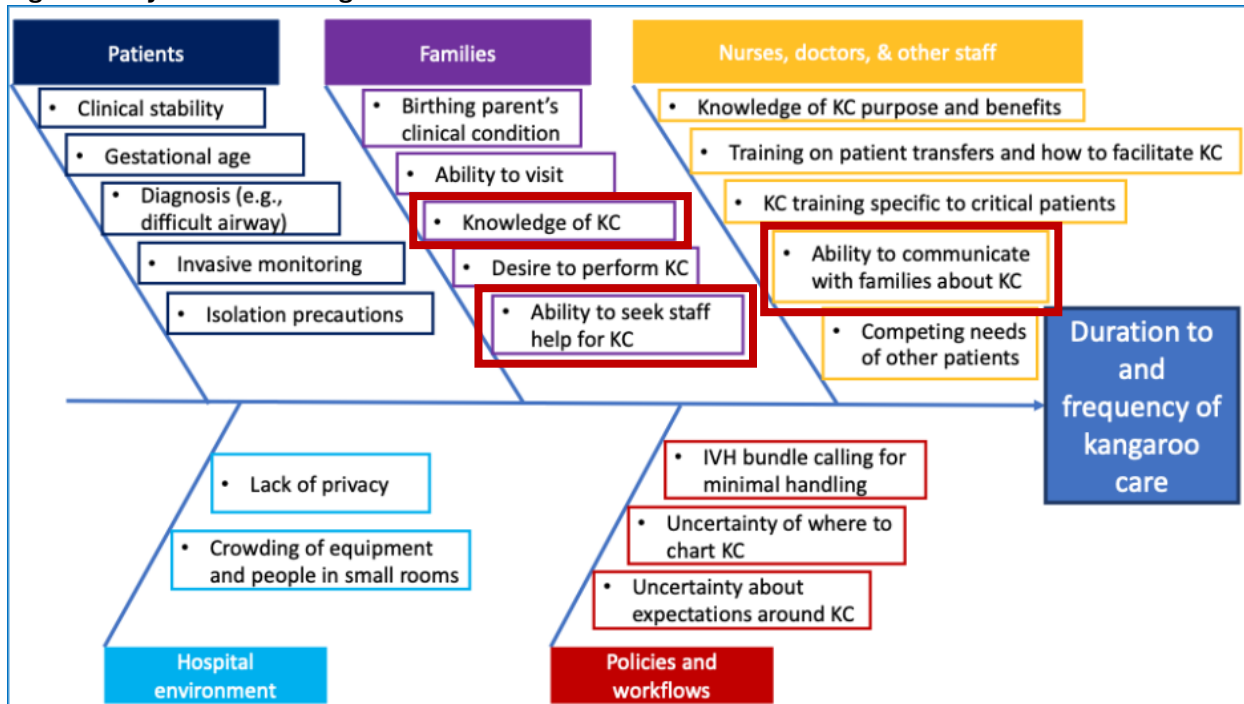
Patients

• Clinical stability

• Gestational age

• Diagnosis (e.g., difficult airway)

• Invasive monitoring

• Isolation precautions

Families

• Birthing parent's clinical condition

• Ability to visit

• Knowledge of KC

• Desire to perform KC

• Ability to seek staff help for KC

Nurses, doctors, & other staff

• Knowledge of KC purpose and benefits

• Training on patient transfers and how to facilitate KC

• KC training specific to critical patients

• Ability to communicate with families about KC

• Competing needs of other patients

Duration to and frequency of kangaroo care

• Lack of privacy

• Crowding of equipment and people in small rooms

Hospital environment

• IVH bundle calling for minimal handling

• Uncertainty of where to chart KC

• Uncertainty about expectations around KC

Policies and workflows